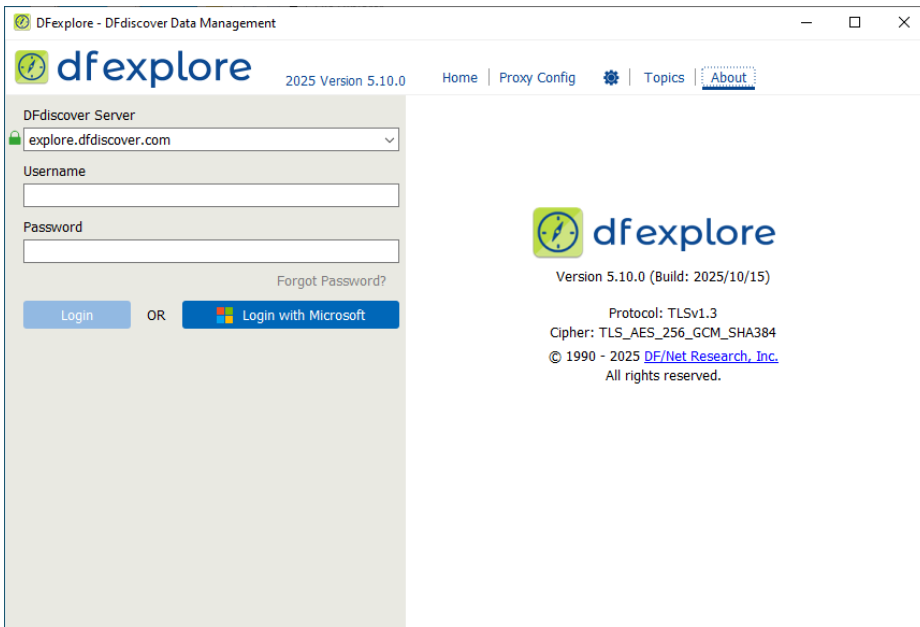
DFexplore - DFdiscover Data Management

dfexplore 2025 Version 5.10.0

Home | Proxy Config | Topics | About

DFdiscover Server

explore.dfdiscover.com

Username

Password

Forgot Password?

Login OR Login with Microsoft

dfexplore

Version 5.10.0 (Build: 2025/10/15)

Protocol: TLSv1.3
Cipher: TLS_AES_256_GCM_SHA384
© 1990 - 2025 DF/Net Research, Inc.
All rights reserved.